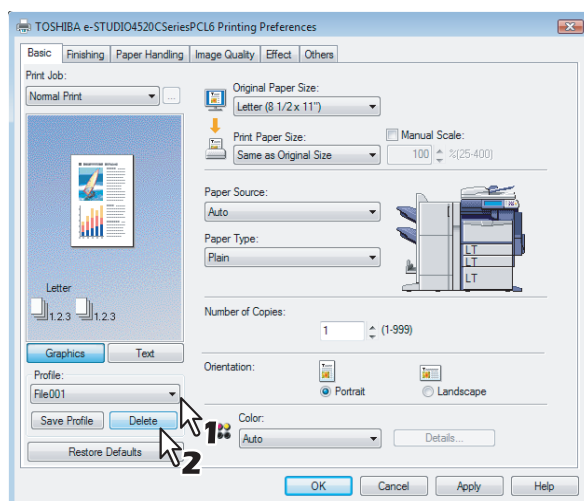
TOSHIBA e-STUDIO4520CSeriesPCL6 Printing Preferences

Basic | Finishing | Paper Handling | Image Quality | Effect | Others

Print Job:
Normal Print

Original Paper Size:
Letter (8 1/2 x 11")

Print Paper Size:
Same as Original Size

Manual Scale:
100 %(25-400)

Paper Source:
Auto

Paper Type:
Plain

LT
LT
LT

Letter
1,2,3 1,2,3

Number of Copies:
1 (1-999)

Graphics | Text

Profile:
File001

Orientation:
Portrait
Landscape

Save Profile | Delete

Color:
Auto

Details...

1
2

Restore Defaults

OK | Cancel | Apply | Help